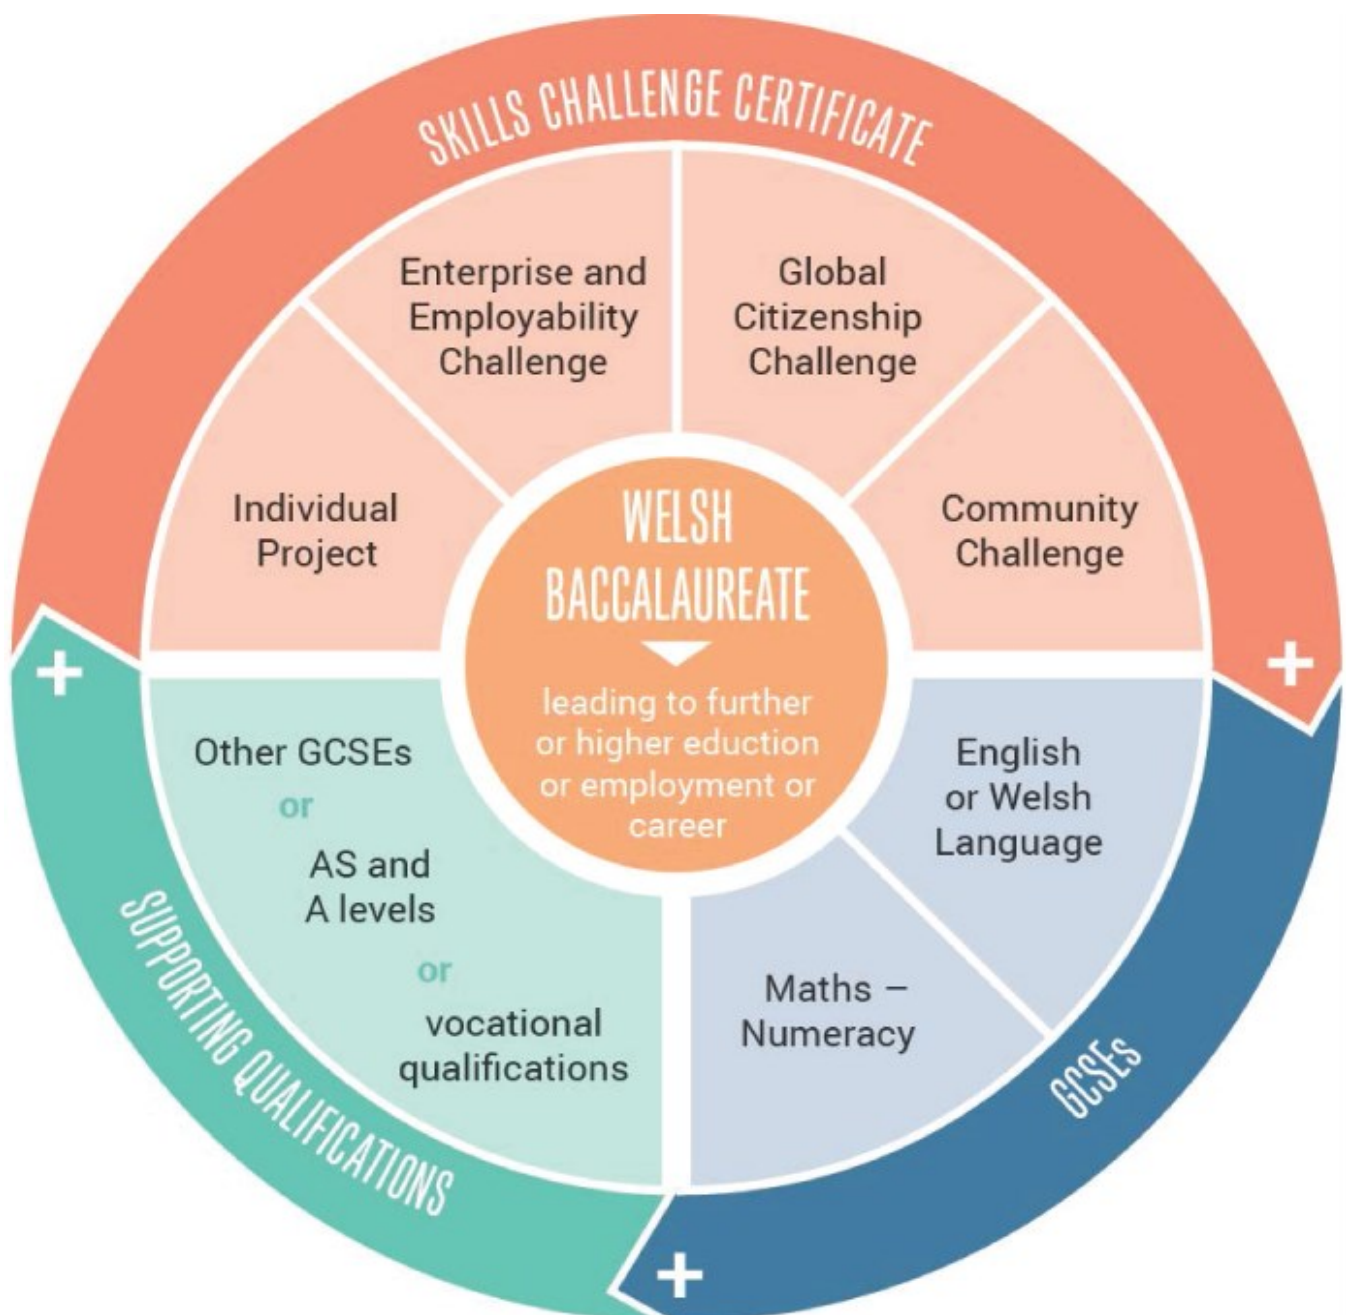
SKILLS CHALLENGE CERTIFICATE

Enterprise and Employability Challenge

Global Citizenship Challenge

Individual Project

Community Challenge

WELSH BACCALAUREATE

leading to further or higher eduction or employment or career

Other GCSEs

or

AS and A levels

or

vocational qualifications

English or Welsh Language

Maths – Numeracy

+

+

+

SUPPORTING QUALIFICATIONS

GCSEs